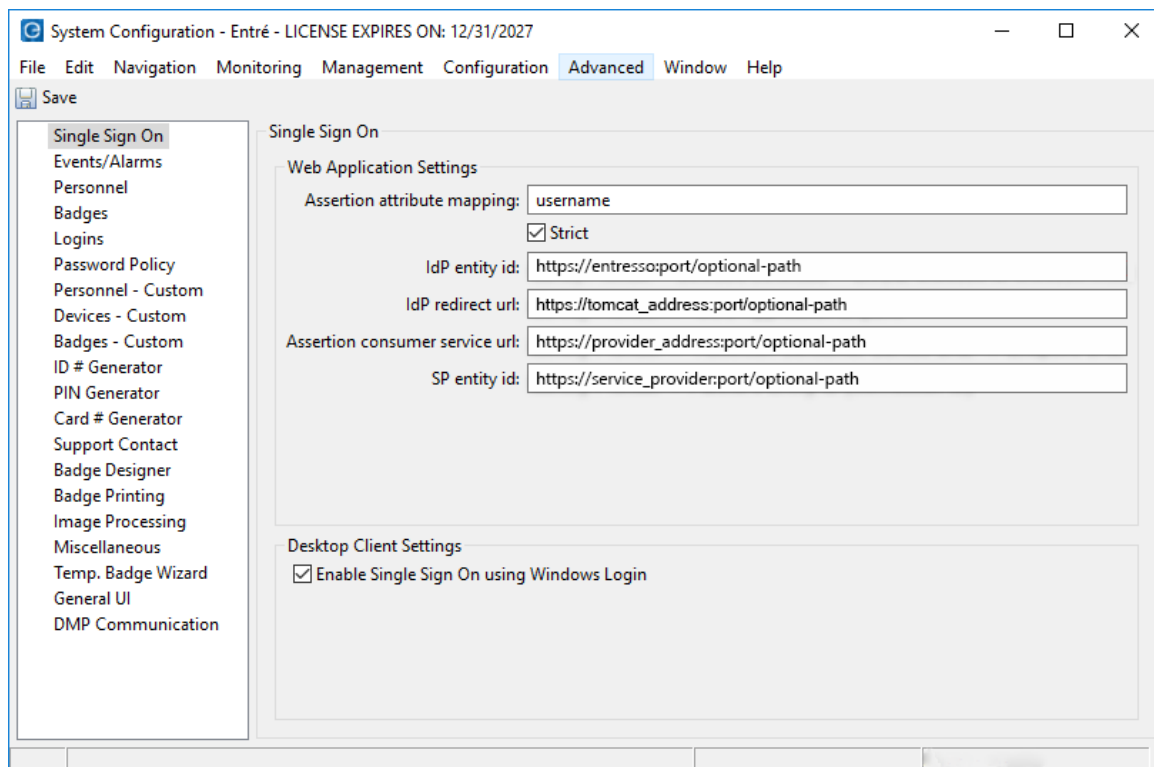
System Configuration - Entré - LICENSE EXPIRES ON: 12/31/2027

File Edit Navigation Monitoring Management Configuration Advanced Window Help

Save

Single Sign On
Events/Alarms
Personnel
Badges
Logins
Password Policy
Personnel - Custom
Devices - Custom
Badges - Custom
ID # Generator
PIN Generator
Card # Generator
Support Contact
Badge Designer
Badge Printing
Image Processing
Miscellaneous
Temp. Badge Wizard
General UI
DMP Communication

Single Sign On

Web Application Settings

Assertion attribute mapping: username

Strict

IdP entity id: https://entresso:port/optional-path

IdP redirect url: https://tomcat_address:port/optional-path

Assertion consumer service url: https://provider_address:port/optional-path

SP entity id: https://service_provider:port/optional-path

Desktop Client Settings

Enable Single Sign On using Windows Login